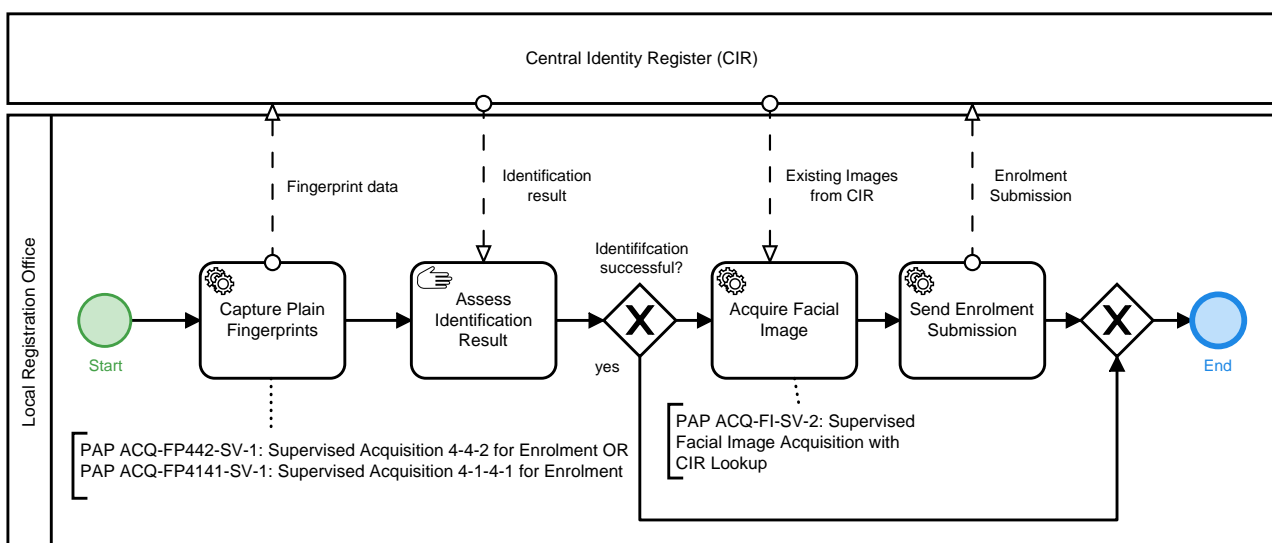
Central Identity Register (CIR)

Local Registration Office

Fingerprint data

Identification result

Existing Images from CIR

Enrolment Submission

Identififcation successful?

Start

Capture Plain Fingerprints

Assess Identification Result

yes

Acquire Facial Image

Send Enrolment Submission

End

PAP ACQ-FP442-SV-1: Supervised Acquisition 4-4-2 for Enrolment OR
PAP ACQ-FP4141-SV-1: Supervised Acquisition 4-1-4-1 for Enrolment

PAP ACQ-FI-SV-2: Supervised Facial Image Acquisition with CIR Lookup